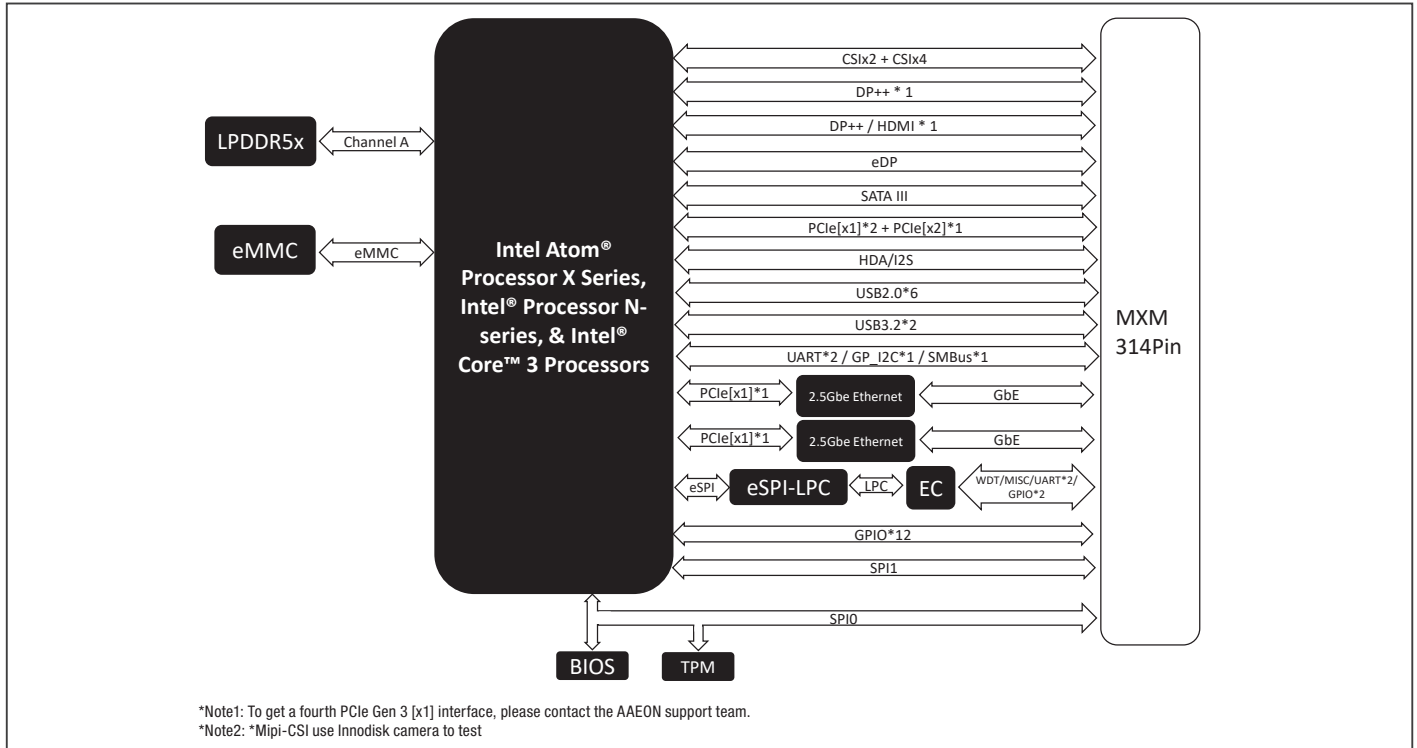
LPDDR5x

Channel A

eMMC

eMMC

Intel Atom® Processor X Series, Intel® Processor N-series, & Intel® Core™ 3 Processors

CSIx2 + CSIx4

DP++ * 1

DP++ / HDMI * 1

eDP

SATA III

PCIe[x1]*2 + PCIe[x2]*1

HDA/I2S

USB2.0*6

USB3.2*2

UART*2 / GP_I2C*1 / SMBus*1

PCIe[x1]*1

2.5Gbe Ethernet

GbE

PCIe[x1]*1

2.5Gbe Ethernet

GbE

eSPI

eSPI-LPC

LPC

EC

WDT/MISC/UART*2/ GPIO*2

GPIO*12

SPI1

SPI0

MXM 314Pin

BIOS

TPM

*Note1: To get a fourth PCIe Gen 3 [x1] interface, please contact the AAEON support team.
*Note2: *Mipi-CSI use Innodisk camera to test